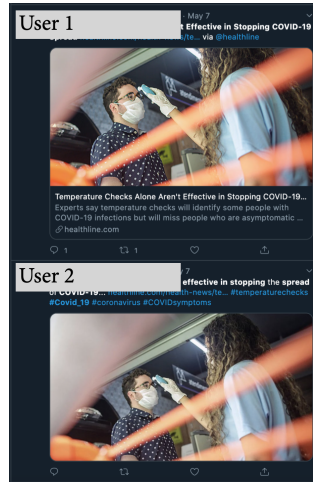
User 1

· May 7

t Effective in Stopping COVID-19

spre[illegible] ...com/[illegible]/te... via @healthline

Temperature Checks Alone Aren't Effective in Stopping COVID-19 ...

Experts say temperature checks will identify some people with COVID-19 infections but will miss people who are asymptomatic ...

healthline.com

1

1

User 2

7

effective in stopping the spread of COVID-19... healthline.com/health-news/te... #temperaturechecks #Covid_19 #coronavirus #COVIDsymptoms